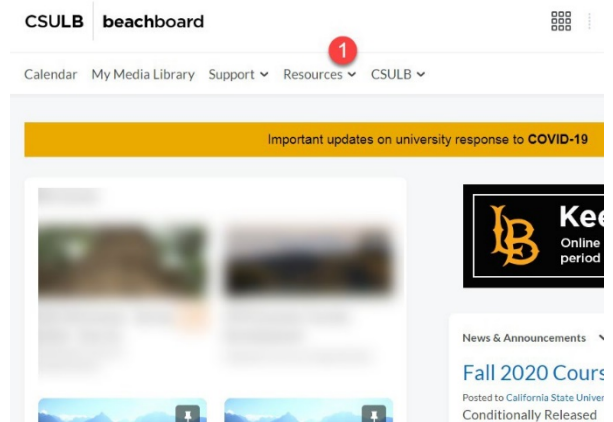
CSULB beachboard

Calendar My Media Library Support Resources 1 CSULB

Important updates on university response to COVID-19

LB Kee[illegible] Online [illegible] period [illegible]

News & Announcements

Fall 2020 Cours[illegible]

Posted to California State Univer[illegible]

Conditionally Released